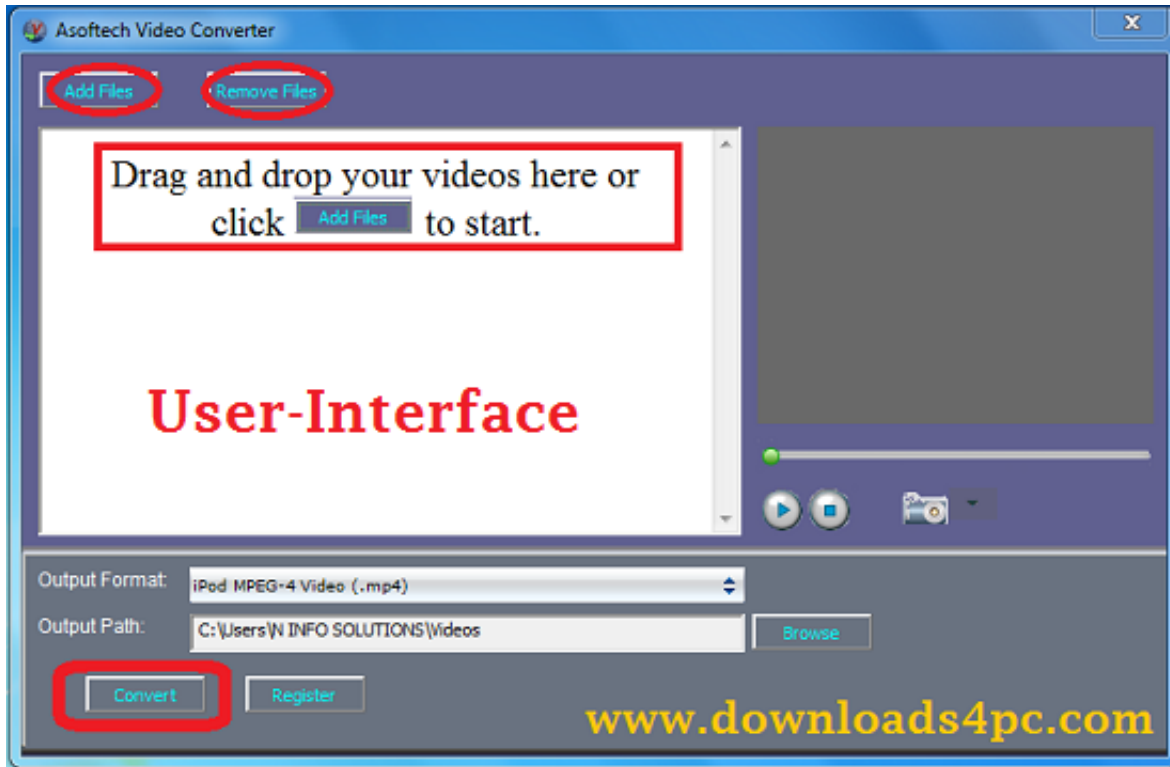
Asoftech Video Converter

Add Files
Remove Files

Drag and drop your videos here or click Add Files to start.

User-Interface

Output Format: iPod MPEG-4 Video (.mp4)
Output Path: C:\Users\N INFO SOLUTIONS\Videos
Browse

Convert
Register

www.downloads4pc.com